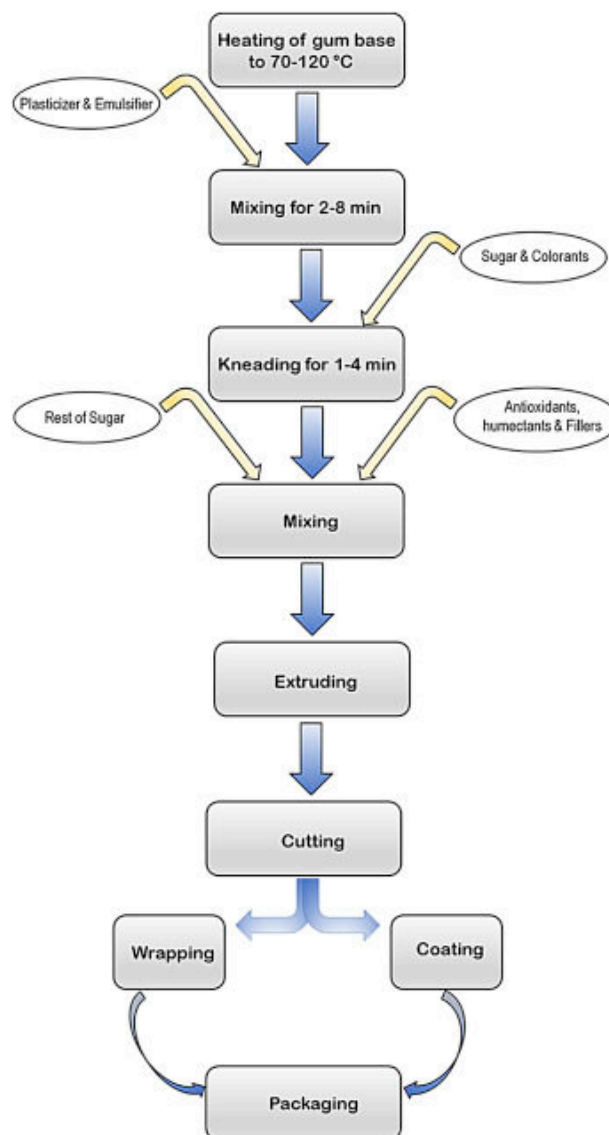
Heating of gum base to 70-120 °C

Plasticizer & Emulsifier

Mixing for 2-8 min

Sugar & Colorants

Kneading for 1-4 min

Rest of Sugar

Antioxidants, humectants & Fillers

Mixing

Extruding

Cutting

Wrapping

Coating

Packaging